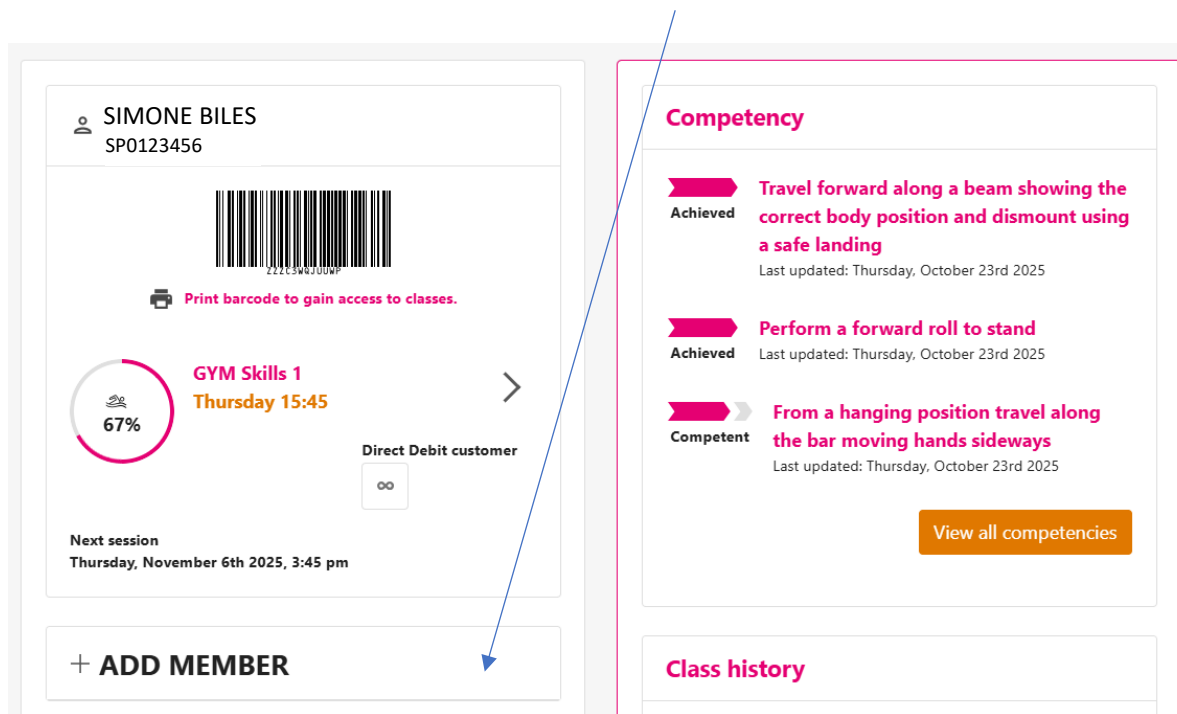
SIMONE BILES
SP0123456

ZZZC3WQJUUWP

Print barcode to gain access to classes.

67%

GYM Skills 1
Thursday 15:45

Direct Debit customer

∞

Next session
Thursday, November 6th 2025, 3:45 pm

+ ADD MEMBER

Competency

Achieved
Travel forward along a beam showing the correct body position and dismount using a safe landing
Last updated: Thursday, October 23rd 2025

Achieved
Perform a forward roll to stand
Last updated: Thursday, October 23rd 2025

Competent
From a hanging position travel along the bar moving hands sideways
Last updated: Thursday, October 23rd 2025

View all competencies

Class history